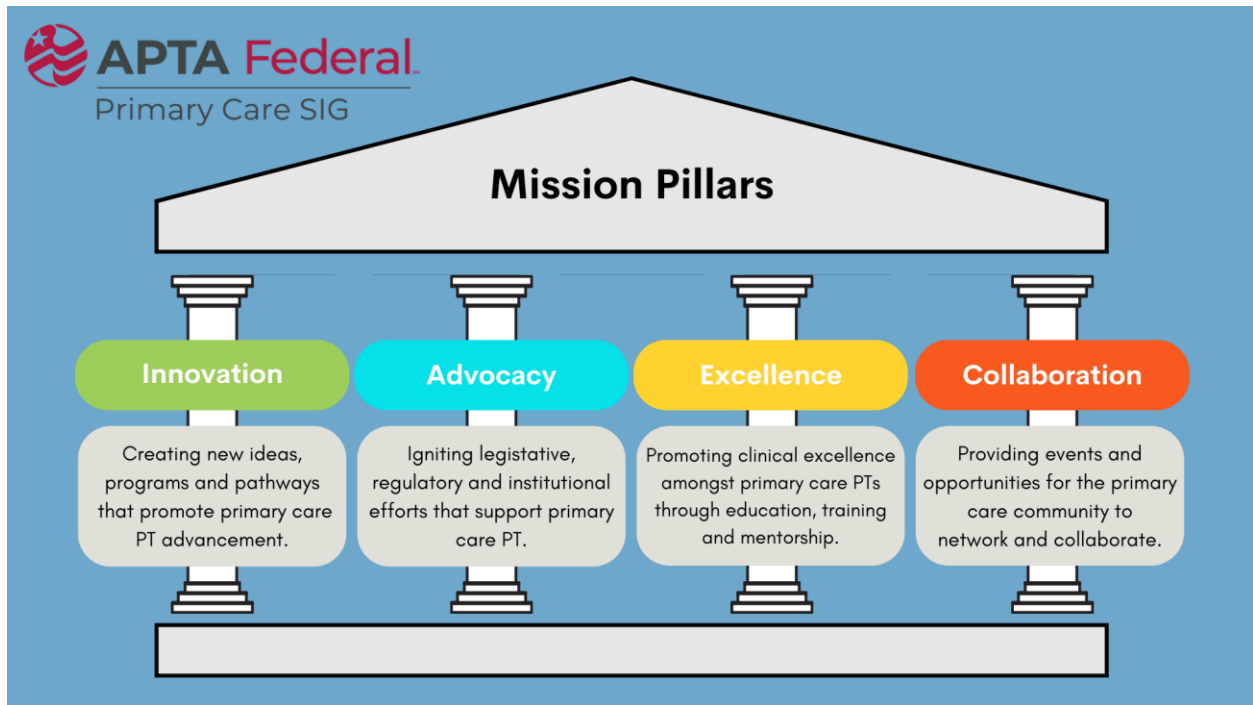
APTA Federal
Primary Care SIG

Mission Pillars

Innovation

Creating new ideas, programs and pathways that promote primary care PT advancement.

Advocacy

Igniting legistative, regulatory and institutional efforts that support primary care PT.

Excellence

Promoting clinical excellence amongst primary care PTs through education, training and mentorship.

Collaboration

Providing events and opportunities for the primary care community to network and collaborate.